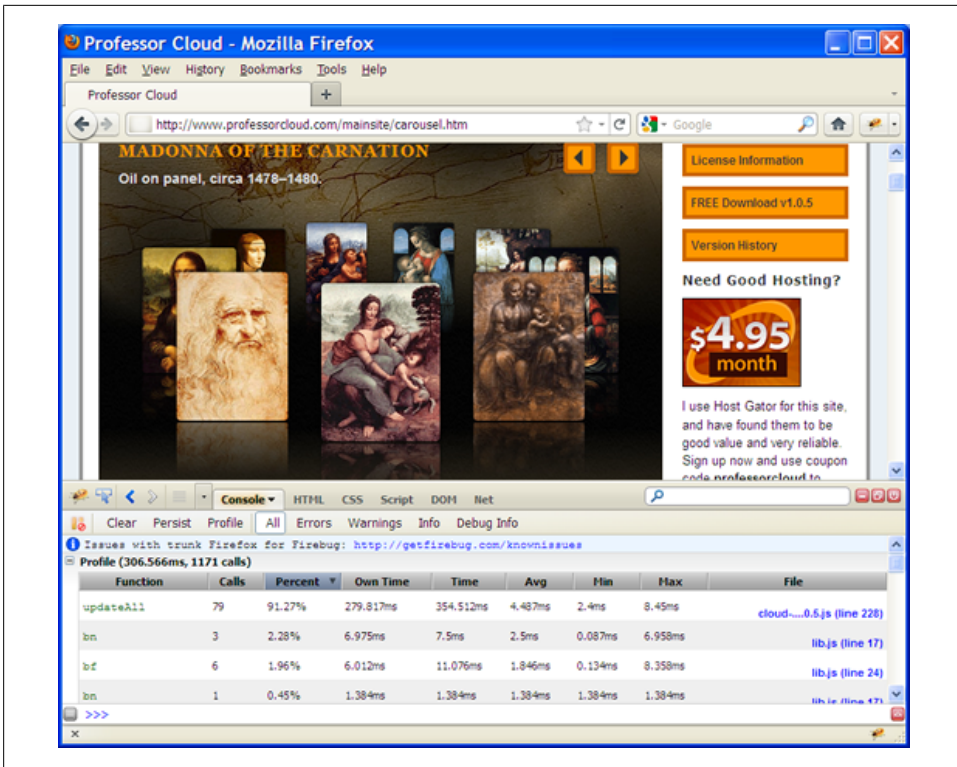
Professor Cloud - Mozilla Firefox

File Edit View History Bookmarks Tools Help

Professor Cloud +

http://www.professorcloud.com/mainsite/carousel.htm Google

MADONNA OF THE CARNATION

Oil on panel, circa 1478–1480.

License Information

FREE Download v1.0.5

Version History

Need Good Hosting?

$4.95 month

I use Host Gator for this site, and have found them to be good value and very reliable. Sign up now and use coupon code professorcloud to

Console HTML CSS Script DOM Net

Clear Persist Profile All Errors Warnings Info Debug Info

Issues with trunk Firefox for Firebug: http://getfirebug.com/knownissues

Profile (306.566ms, 1171 calls)

| Function | Calls | Percent | Own Time | Time | Avg | Min | Max | File |
|---|---|---|---|---|---|---|---|---|
| updateAll | 79 | 91.27% | 279.817ms | 354.512ms | 4.487ms | 2.4ms | 8.45ms | cloud-....0.5.js (line 228) |
| bn | 3 | 2.28% | 6.975ms | 7.5ms | 2.5ms | 0.087ms | 6.958ms | lib.js (line 17) |
| bf | 6 | 1.96% | 6.012ms | 11.076ms | 1.846ms | 0.134ms | 8.358ms | lib.js (line 24) |
| bn | 1 | 0.45% | 1.384ms | 1.384ms | 1.384ms | 1.384ms | 1.384ms | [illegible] |

>>>